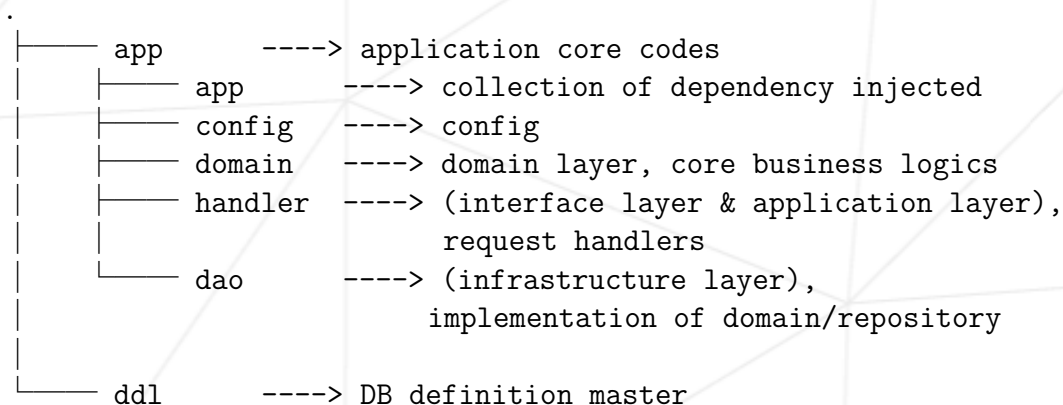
.
├──── app ----> application core codes
│ ├──── app ----> collection of dependency injected
│ ├──── config ----> config
│ ├──── domain ----> domain layer, core business logics
│ ├──── handler ----> (interface layer & application layer),
│ │ request handlers
│ └──── dao ----> (infrastructure layer),
│ implementation of domain/repository
│
└──── ddl ----> DB definition master